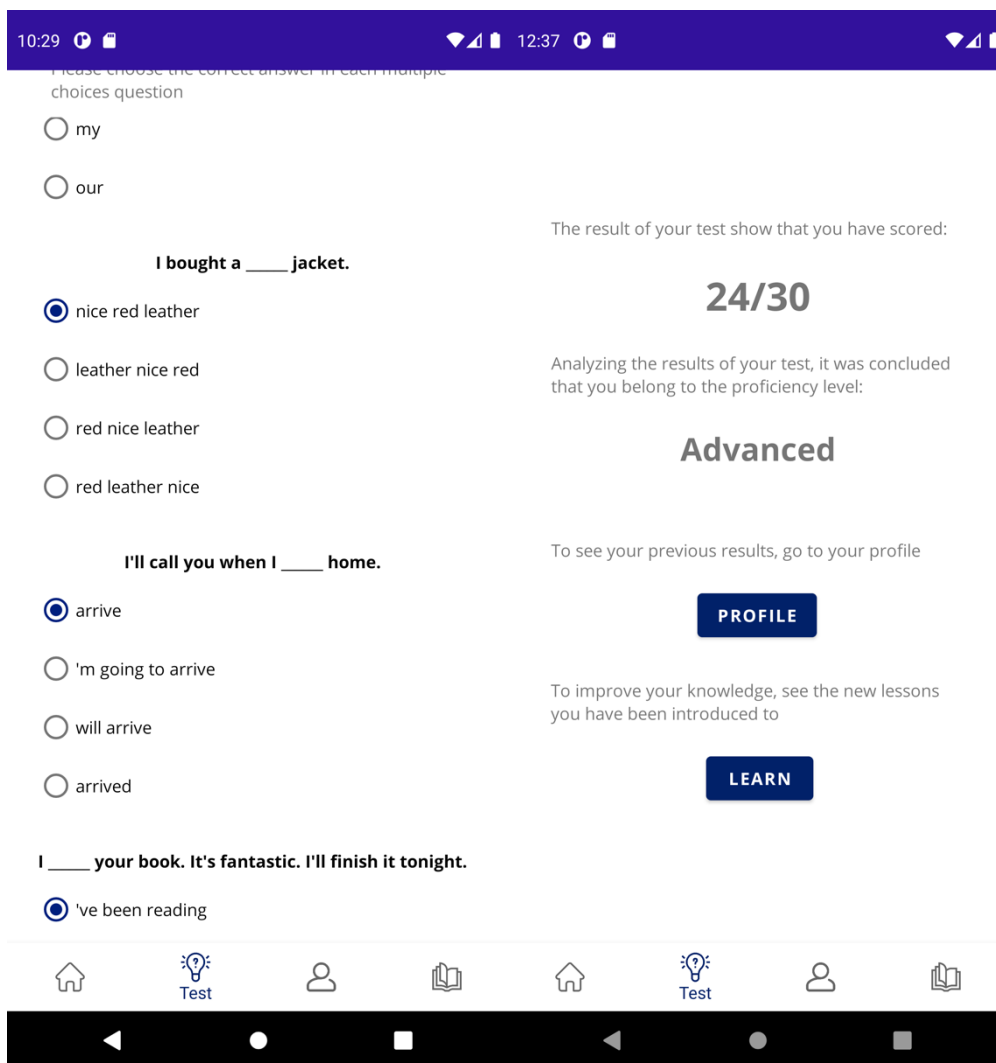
10:29

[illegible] choices question

my

our

I bought a _____ jacket.

nice red leather

leather nice red

red nice leather

red leather nice

I'll call you when I _____ home.

arrive

'm going to arrive

will arrive

arrived

I _____ your book. It's fantastic. I'll finish it tonight.

've been reading

Test

12:37

The result of your test show that you have scored:

24/30

Analyzing the results of your test, it was concluded that you belong to the proficiency level:

Advanced

To see your previous results, go to your profile

PROFILE

To improve your knowledge, see the new lessons you have been introduced to

LEARN

Test